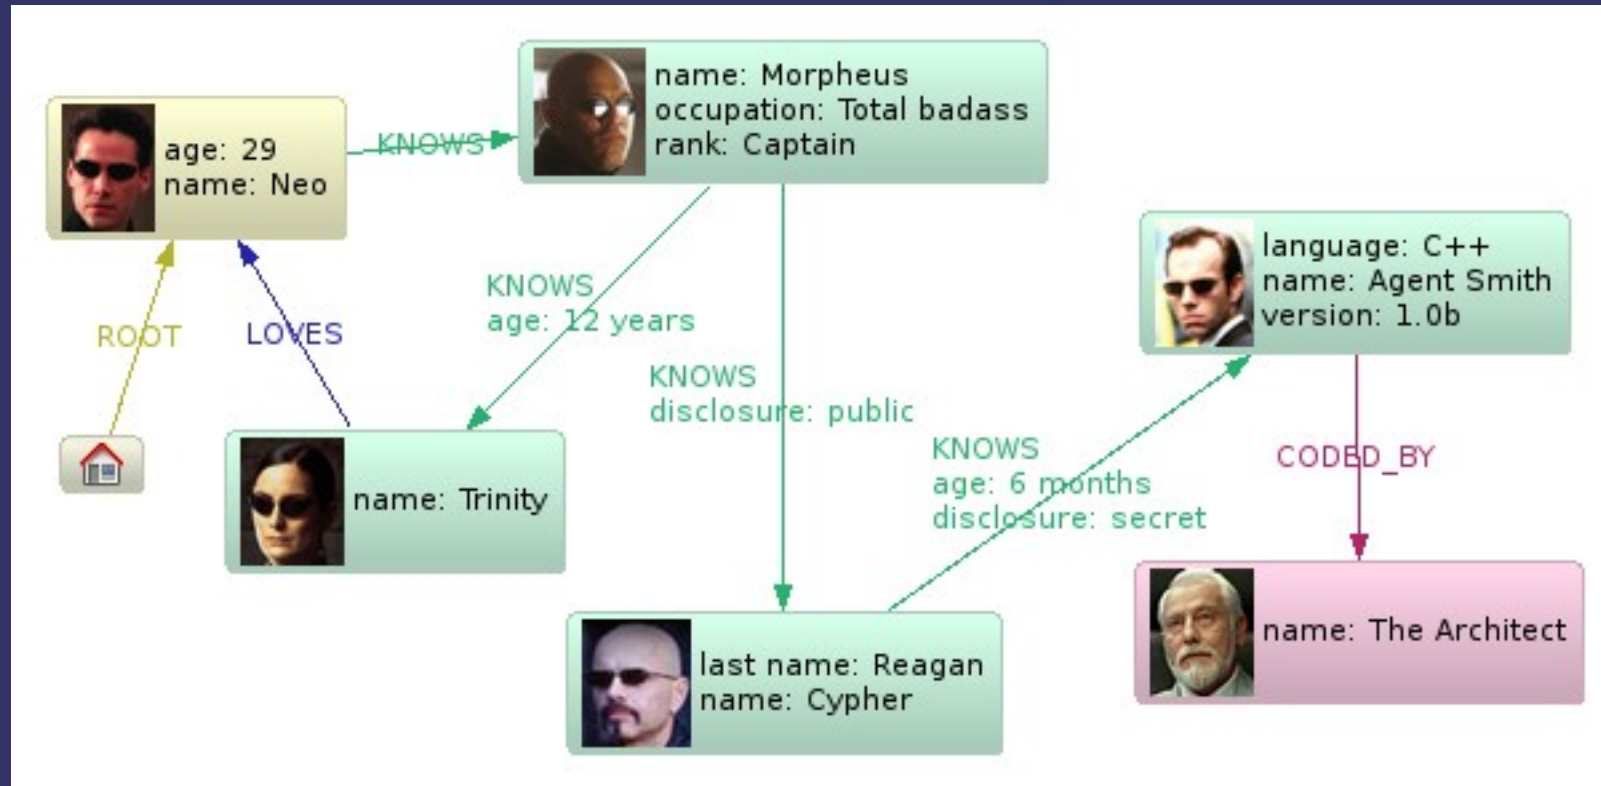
age: 29
name: Neo

KNOWS

name: Morpheus
occupation: Total badass
rank: Captain

language: C++
name: Agent Smith
version: 1.0b

KNOWS
age: 12 years

ROOT

LOVES

KNOWS
disclosure: public

KNOWS
age: 6 months
disclosure: secret

CODED_BY

name: Trinity

name: The Architect

last name: Reagan
name: Cypher